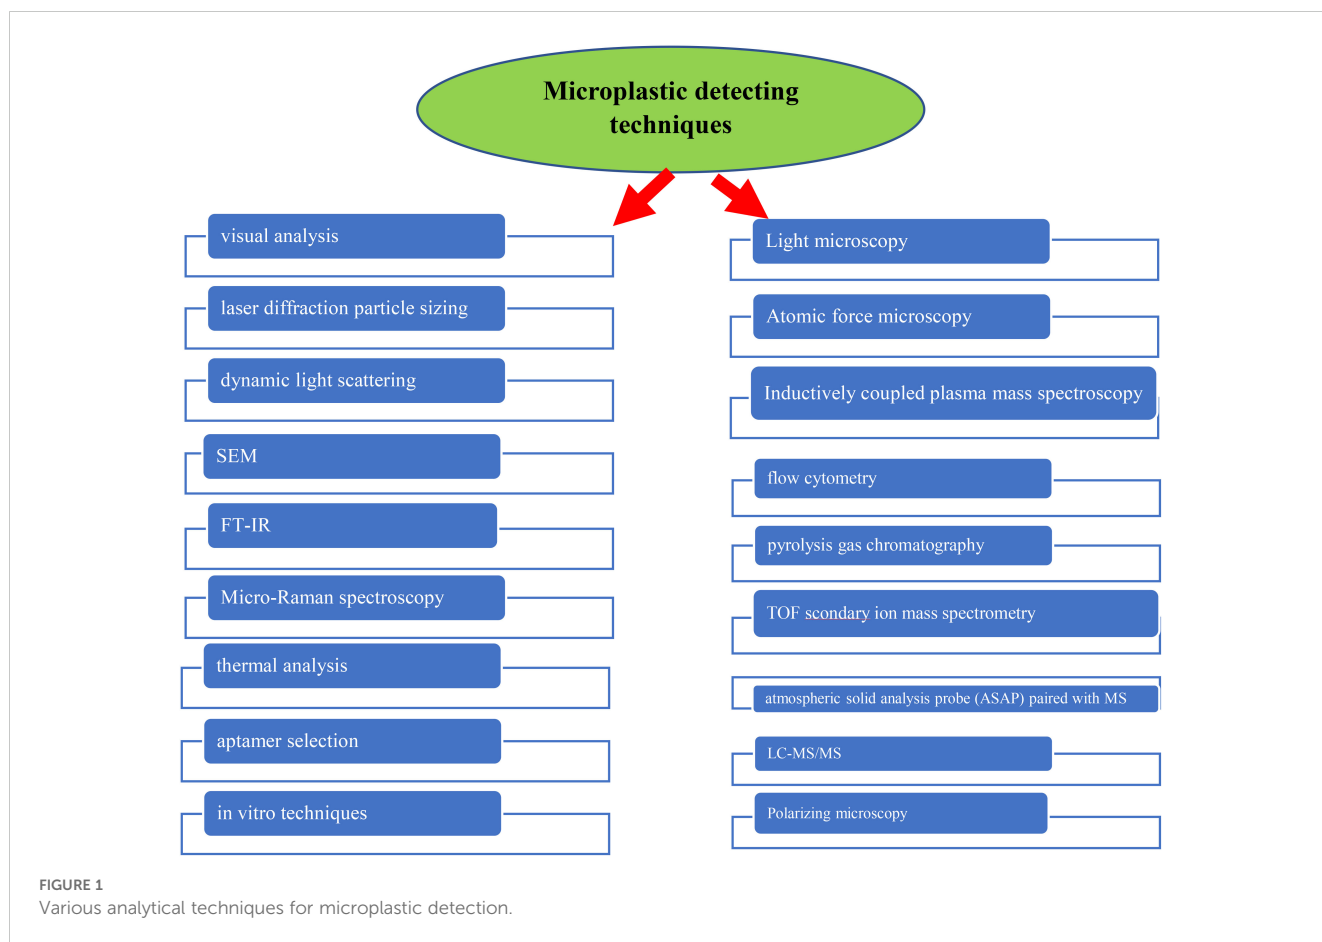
Microplastic detecting techniques

visual analysis

laser diffraction particle sizing

dynamic light scattering

SEM

FT-IR

Micro-Raman spectroscopy

thermal analysis

aptamer selection

in vitro techniques

Light microscopy

Atomic force microscopy

Inductively coupled plasma mass spectroscopy

flow cytometry

pyrolysis gas chromatography

TOF scondary ion mass spectrometry

atmospheric solid analysis probe (ASAP) paired with MS

LC-MS/MS

Polarizing microscopy

FIGURE 1
Various analytical techniques for microplastic detection.